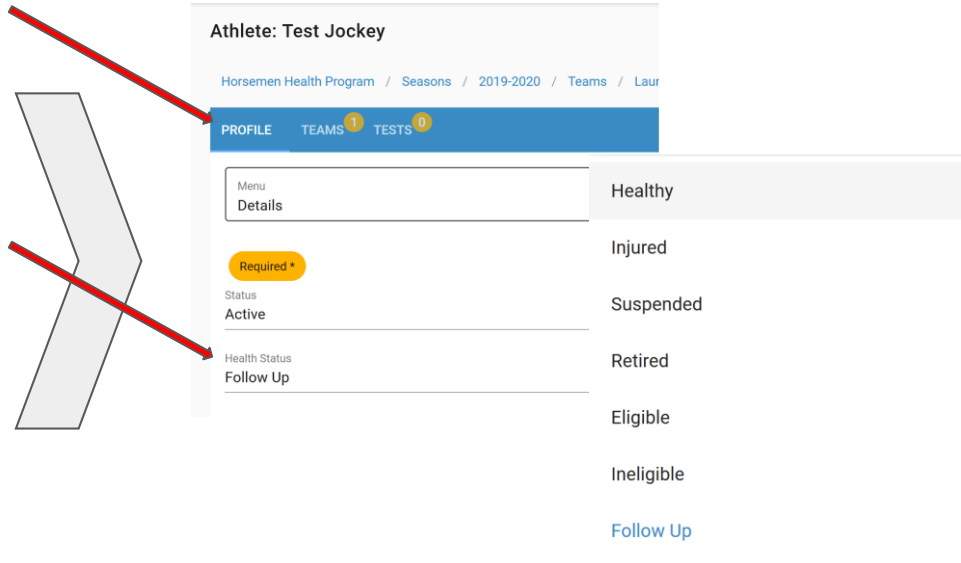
Athlete: Test Jockey

Horsemen Health Program / Seasons / 2019-2020 / Teams / Laur

PROFILE TEAMS 1 TESTS 0

Menu
Details

Required *

Status
Active

Health Status
Follow Up

Healthy

Injured

Suspended

Retired

Eligible

Ineligible

Follow Up